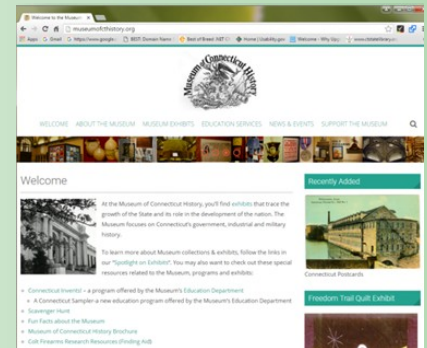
Welcome to the Museum ×

museumofcthistory.org

Apps  Gmail  https://www.google.  BEST Domain Name  Best of Breed: NET  Home | Usability.gov  Welcome - Why Sou  www.ctstatelibrary.

Museum of Connecticut History

WELCOME   ABOUT THE MUSEUM   MUSEUM EXHIBITS   EDUCATION SERVICES   NEWS & EVENTS   SUPPORT THE MUSEUM

Welcome

At the Museum of Connecticut History, you'll find exhibits that trace the growth of the State and its role in the development of the nation. The Museum focuses on Connecticut's government, industrial and military history.

To learn more about Museum collections & exhibits, follow the links in our "Spotlight on Exhibits". You may also want to check out these special resources related to the Museum, programs and exhibits:

Connecticut Invents! – a program offered by the Museum's Education Department
A Connecticut Sampler a new education program offered by the Museum's Education Department
Scavenger Hunt
Fun Facts about the Museum
Museum of Connecticut History Brochure
Colt Firearms Research Resources (Finding Aid)

Recently Added

Connecticut Postcards

Freedom Trail Quilt Exhibit